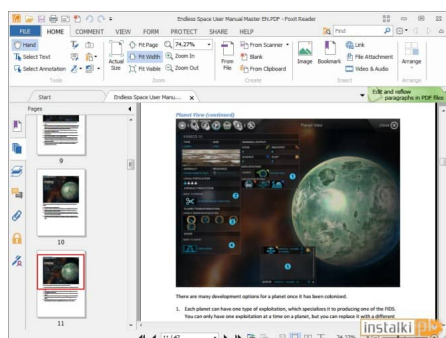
Endless Space User Manual Master EN.PDF - Foxit Reader

FILE HOME COMMENT VIEW FORM PROTECT SHARE HELP

Find

Hand
Select Text
Select Annotation
Tools

Actual Size

Fit Page
Fit Width
Fit Visible

74.27%
Zoom In
Zoom Out
Zoom

From File

From Scanner
Blank
From Clipboard
Create

Image Bookmark

Link
File Attachment
Video & Audio
Insert

Arrange

Edit and reflow paragraphs in PDF files

Start
Endless Space User Manu...

Pages

9
10
11

Planet View (continued)

There are many development options for a planet once it has been colonized.

1. Each planet can have one type of exploitation, which specializes it to producing one of the FIDS. You can only have one exploitation at a time on a planet, but you can replace it with a different

11 / 47

74.27%

instalki